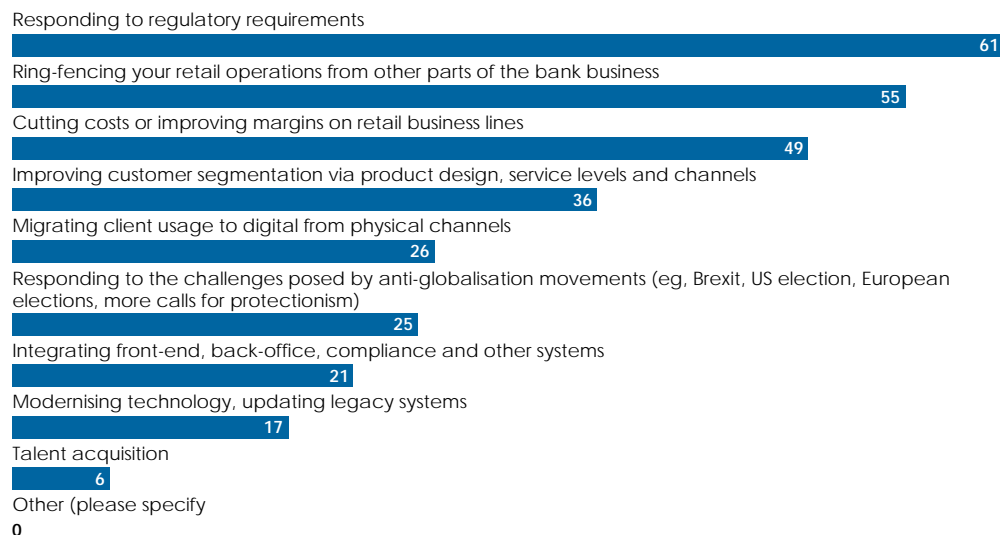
Responding to regulatory requirements
61
Ring-fencing your retail operations from other parts of the bank business
55
Cutting costs or improving margins on retail business lines
49
Improving customer segmentation via product design, service levels and channels
36
Migrating client usage to digital from physical channels
26
Responding to the challenges posed by anti-globalisation movements (eg, Brexit, US election, European elections, more calls for protectionism)
25
Integrating front-end, back-office, compliance and other systems
21
Modernising technology, updating legacy systems
17
Talent acquisition
6
Other (please specify
0